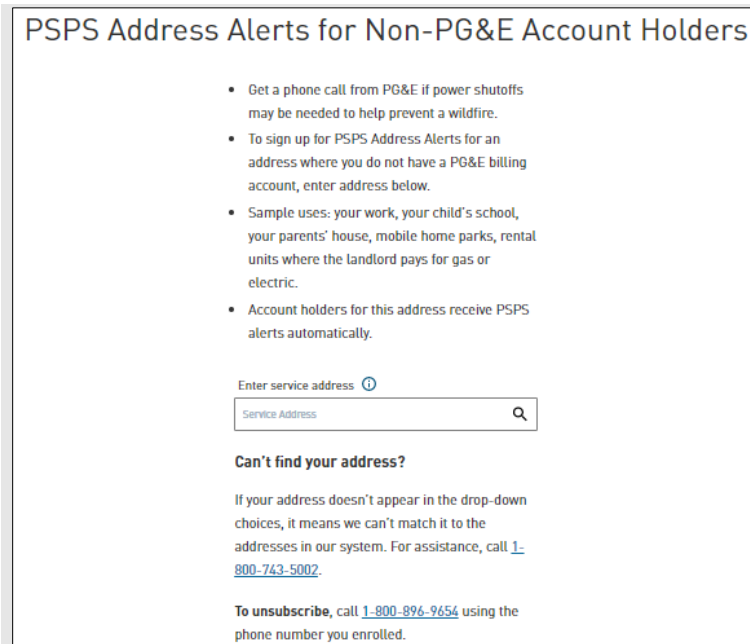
PSPS Address Alerts for Non-PG&E Account Holders

- Get a phone call from PG&E if power shutoffs may be needed to help prevent a wildfire.
- To sign up for PSPS Address Alerts for an address where you do not have a PG&E billing account, enter address below.
- Sample uses: your work, your child's school, your parents' house, mobile home parks, rental units where the landlord pays for gas or electric.
- Account holders for this address receive PSPS alerts automatically.

Enter service address

Service Address

Can't find your address?

If your address doesn't appear in the drop-down choices, it means we can't match it to the addresses in our system. For assistance, call 1-800-743-5002.

To unsubscribe, call 1-800-896-9654 using the phone number you enrolled.